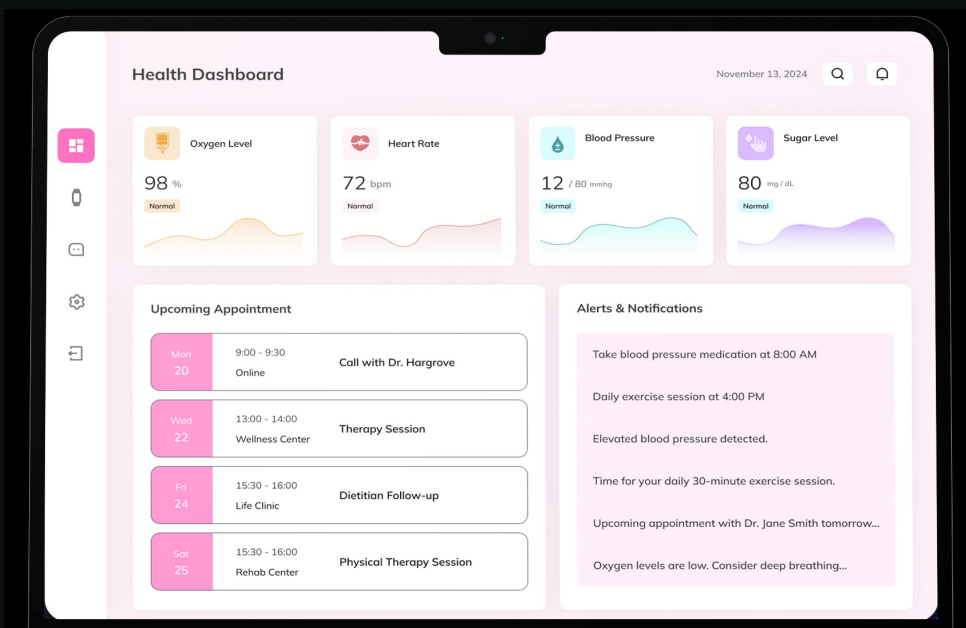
Health Dashboard

November 13, 2024

Oxygen Level
98 %
Normal

Heart Rate
72 bpm
Normal

Blood Pressure
12 / 80 mmhg
Normal

Sugar Level
80 mg / dL
Normal

Upcoming Appointment

Mon 20
9:00 - 9:30
Online
Call with Dr. Hargrove

Wed 22
13:00 - 14:00
Wellness Center
Therapy Session

Fri 24
15:30 - 16:00
Life Clinic
Dietitian Follow-up

Sat 25
15:30 - 16:00
Rehab Center
Physical Therapy Session

Alerts & Notifications

Take blood pressure medication at 8:00 AM

Daily exercise session at 4:00 PM

Elevated blood pressure detected.

Time for your daily 30-minute exercise session.

Upcoming appointment with Dr. Jane Smith tomorrow...

Oxygen levels are low. Consider deep breathing...